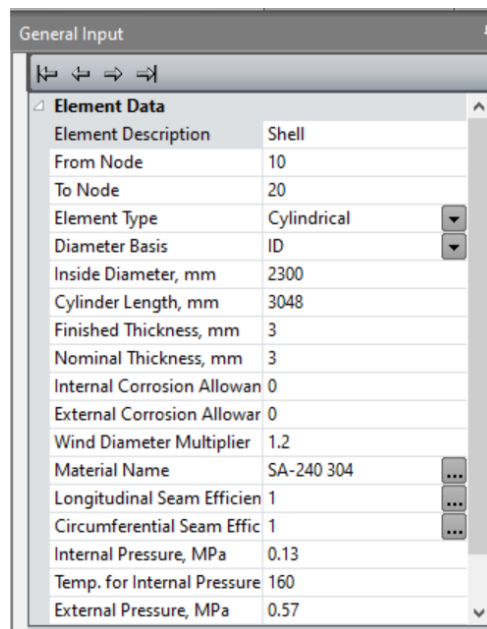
General Input

|⇐ ⇐ ⇒ ⇒|

Element Data

| | |
|---|---|
| Element Description | Shell |
| From Node | 10 |
| To Node | 20 |
| Element Type | Cylindrical |
| Diameter Basis | ID |
| Inside Diameter, mm | 2300 |
| Cylinder Length, mm | 3048 |
| Finished Thickness, mm | 3 |
| Nominal Thickness, mm | 3 |
| Internal Corrosion Allowan | 0 |
| External Corrosion Allowar | 0 |
| Wind Diameter Multiplier | 1.2 |
| Material Name | SA-240 304 |
| Longitudinal Seam Efficien | 1 |
| Circumferential Seam Effic | 1 |
| Internal Pressure, MPa | 0.13 |
| Temp. for Internal Pressure | 160 |
| External Pressure, MPa | 0.57 |